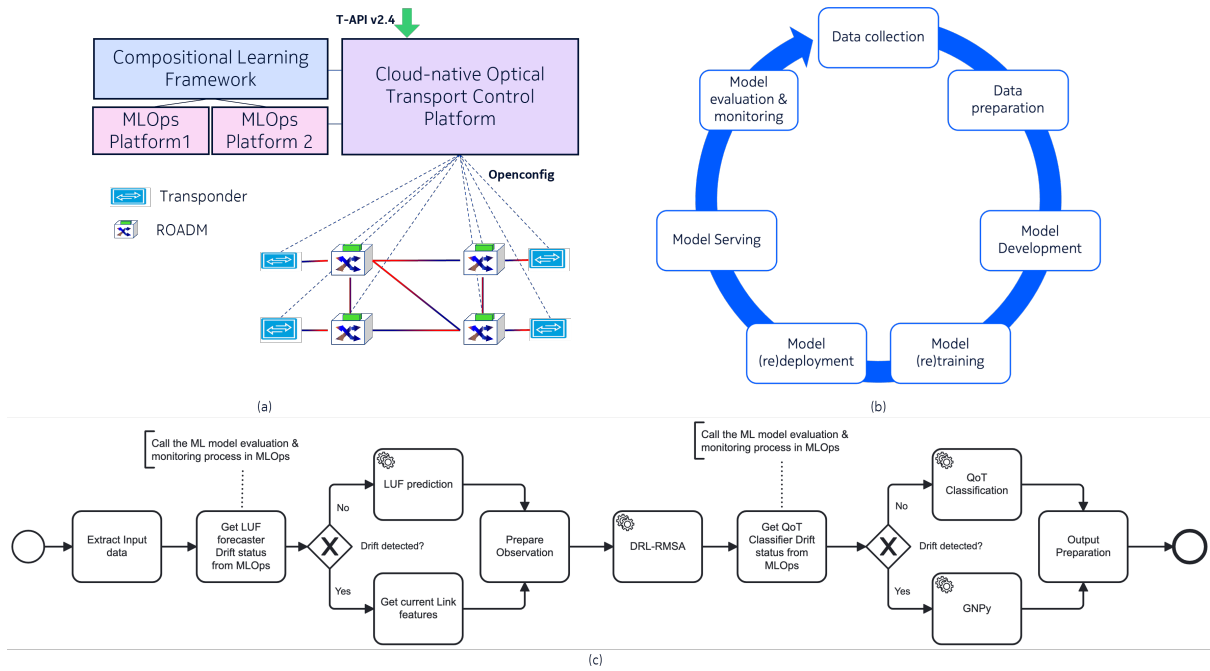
T-API v2.4

Compositional Learning Framework

MLOps Platform1

MLOps Platform 2

Cloud-native Optical Transport Control Platform

Openconfig

Transponder

ROADM

(a)

Data collection

Data preparation

Model Development

Model (re)training

Model (re)deployment

Model Serving

Model evaluation & monitoring

(b)

Call the ML model evaluation & monitoring process in MLOps

Extract Input data

Get LUF forecaster Drift status from MLOps

X

Drift detected?

No

Yes

LUF prediction

Get current Link features

Prepare Observation

DRL-RMSA

Call the ML model evaluation & monitoring process in MLOps

Get QoT Classifier Drift status from MLOps

X

Drift detected?

No

Yes

QoT Classification

GNPy

Output Preparation

(c)